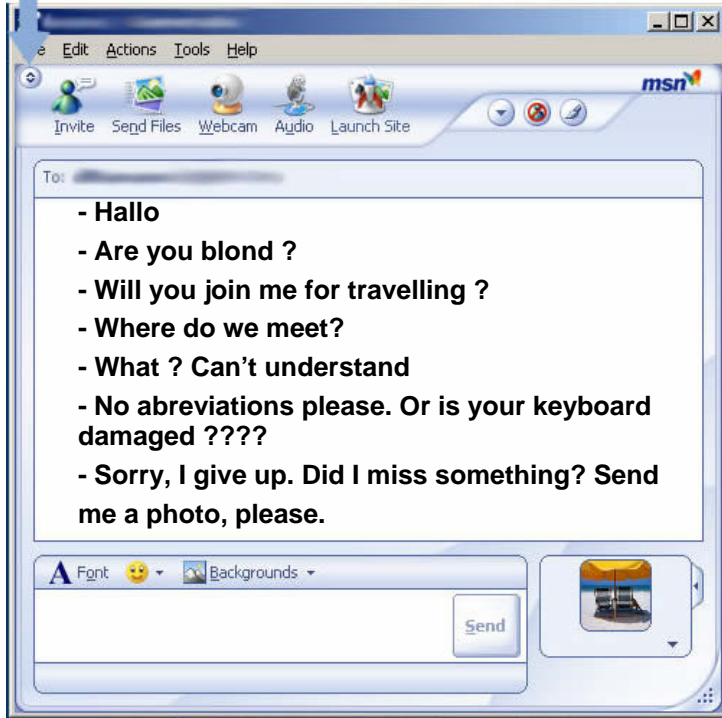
e Edit Actions Tools Help

msn

Invite Send Files Webcam Audio Launch Site

To:

- Hallo

- Are you blond ?

- Will you join me for travelling ?

- Where do we meet?

- What ? Can't understand

- No abreviations please. Or is your keyboard damaged ????

- Sorry, I give up. Did I miss something? Send me a photo, please.

Font Backgrounds

Send